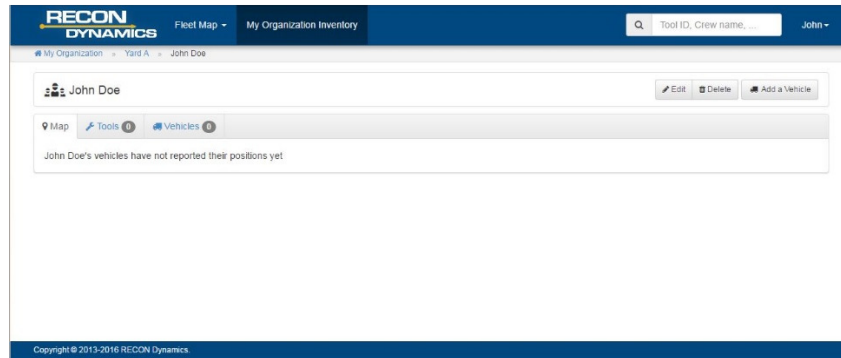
RECON DYNAMICS

Fleet Map ▾

My Organization Inventory

Tool ID, Crew name, ...

John ▾

My Organization » Yard A » John Doe

John Doe

Edit

Delete

Add a Vehicle

Map

Tools 0

Vehicles 0

John Doe's vehicles have not reported their positions yet

Copyright © 2013-2016 RECON Dynamics.